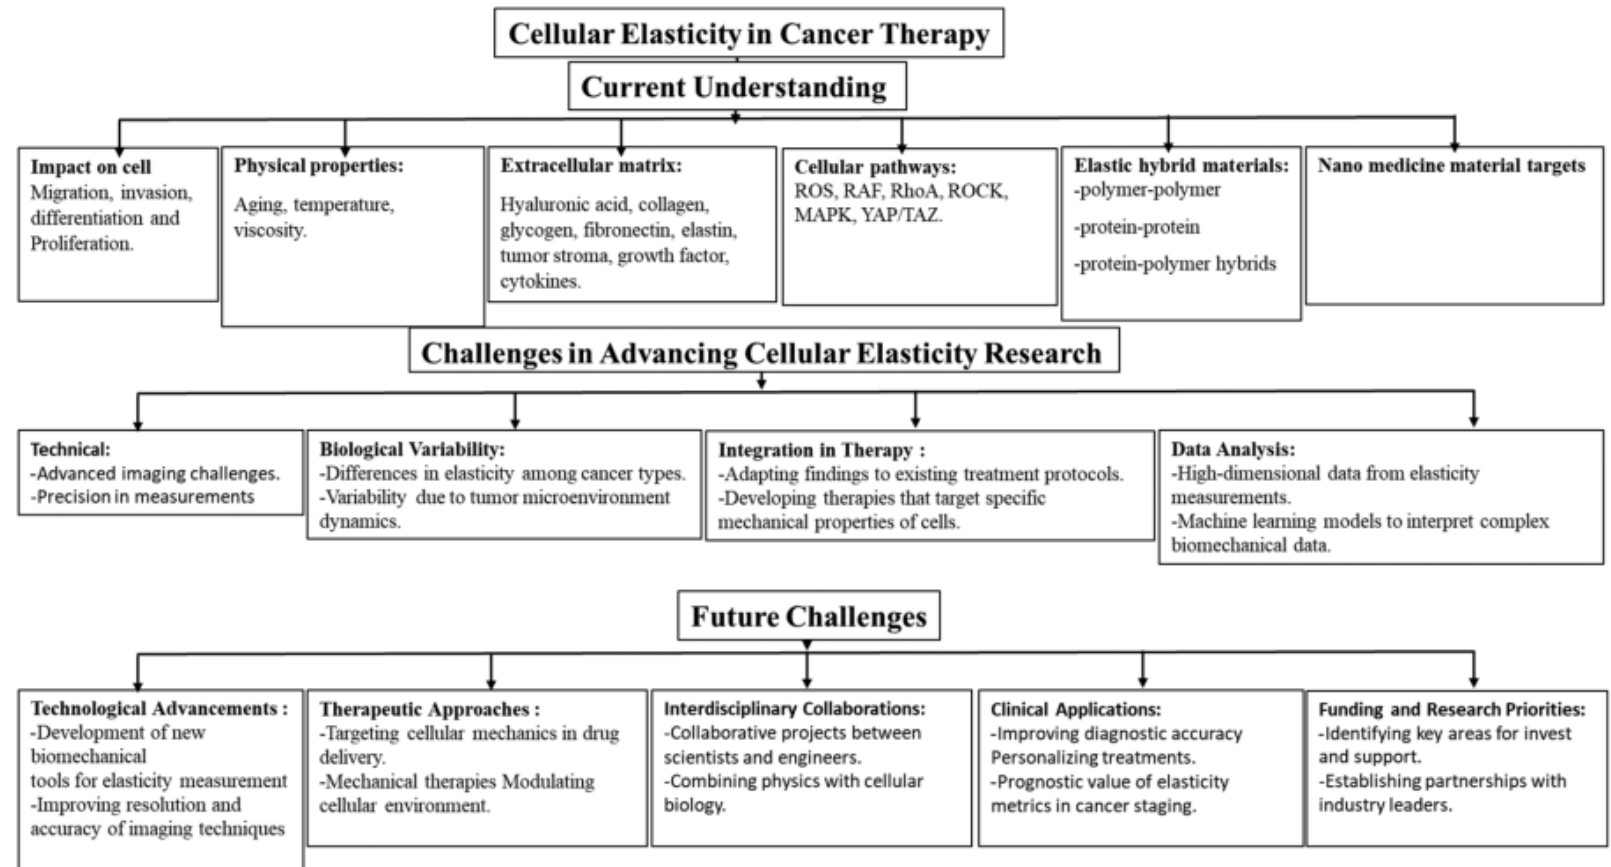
Cellular Elasticity in Cancer Therapy

Current Understanding

Impact on cell
Migration, invasion, differentiation and Proliferation.

Physical properties:
Aging, temperature, viscosity.

Extracellular matrix:
Hyaluronic acid, collagen, glycogen, fibronectin, elastin, tumor stroma, growth factor, cytokines.

Cellular pathways:
ROS, RAF, RhoA, ROCK, MAPK, YAP/TAZ.

Elastic hybrid materials:
-polymer-polymer
-protein-protein
-protein-polymer hybrids

Nano medicine material targets

Challenges in Advancing Cellular Elasticity Research

Technical:
-Advanced imaging challenges.
-Precision in measurements

Biological Variability:
-Differences in elasticity among cancer types.
-Variability due to tumor microenvironment dynamics.

Integration in Therapy :
-Adapting findings to existing treatment protocols.
-Developing therapies that target specific mechanical properties of cells.

Data Analysis:
-High-dimensional data from elasticity measurements.
-Machine learning models to interpret complex biomechanical data.

Future Challenges

Technological Advancements :
-Development of new biomechanical tools for elasticity measurement
-Improving resolution and accuracy of imaging techniques

Therapeutic Approaches :
-Targeting cellular mechanics in drug delivery.
-Mechanical therapies Modulating cellular environment.

Interdisciplinary Collaborations:
-Collaborative projects between scientists and engineers.
-Combining physics with cellular biology.

Clinical Applications:
-Improving diagnostic accuracy Personalizing treatments.
-Prognostic value of elasticity metrics in cancer staging.

Funding and Research Priorities:
-Identifying key areas for invest and support.
-Establishing partnerships with industry leaders.